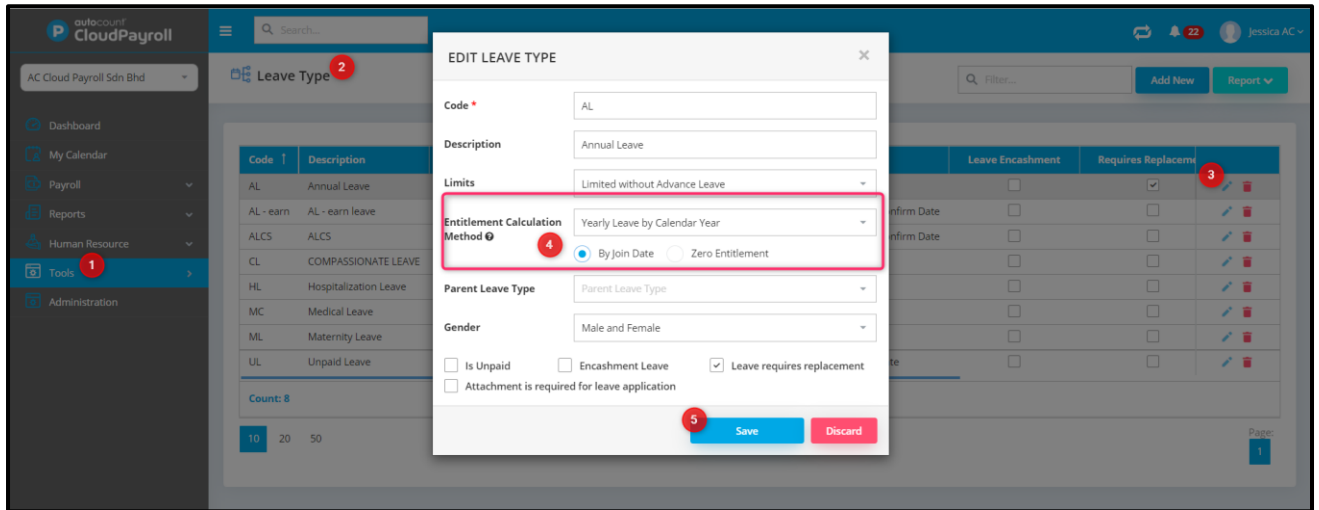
autocount CloudPayroll

Search...

22 Jessica AC

AC Cloud Payroll Sdn Bhd

Dashboard
My Calendar
Payroll
Reports
Human Resource
Tools 1
Administration

Leave Type 2

Filter... Add New Report

| Code | Description | | Leave Encashment | Requires Replaceme |
|---|---|---|---|---|
| AL | Annual Leave | | | |
| AL - earn | AL - earn leave | nfirm Date | | |
| ALCS | ALCS | nfirm Date | | |
| CL | COMPASSIONATE LEAVE | | | |
| HL | Hospitalization Leave | | | |
| MC | Medical Leave | | | |
| ML | Maternity Leave | | | |
| UL | Unpaid Leave | te | | |

3

Count: 8

10 20 50

Page: 1

EDIT LEAVE TYPE

Code * AL

Description Annual Leave

Limits Limited without Advance Leave

Entitlement Calculation Method Yearly Leave by Calendar Year

4 By Join Date Zero Entitlement

Parent Leave Type Parent Leave Type

Gender Male and Female

Is Unpaid Encashment Leave Leave requires replacement

Attachment is required for leave application

5 Save Discard